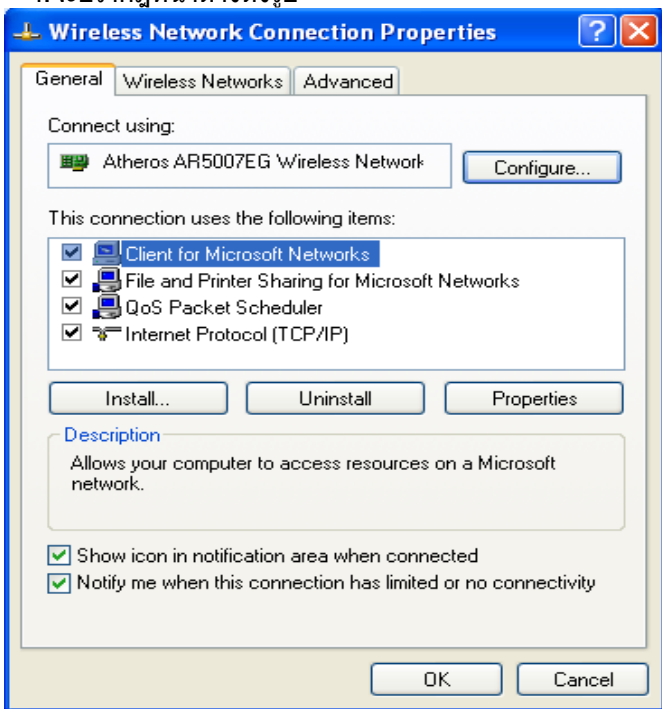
Wireless Network Connection Properties

?

General | Wireless Networks | Advanced

Connect using:

Atheros AR5007EG Wireless Network

Configure...

This connection uses the following items:

Client for Microsoft Networks
File and Printer Sharing for Microsoft Networks
QoS Packet Scheduler
Internet Protocol (TCP/IP)

Install...
Uninstall
Properties

Description

Allows your computer to access resources on a Microsoft network.

Show icon in notification area when connected
Notify me when this connection has limited or no connectivity

OK
Cancel